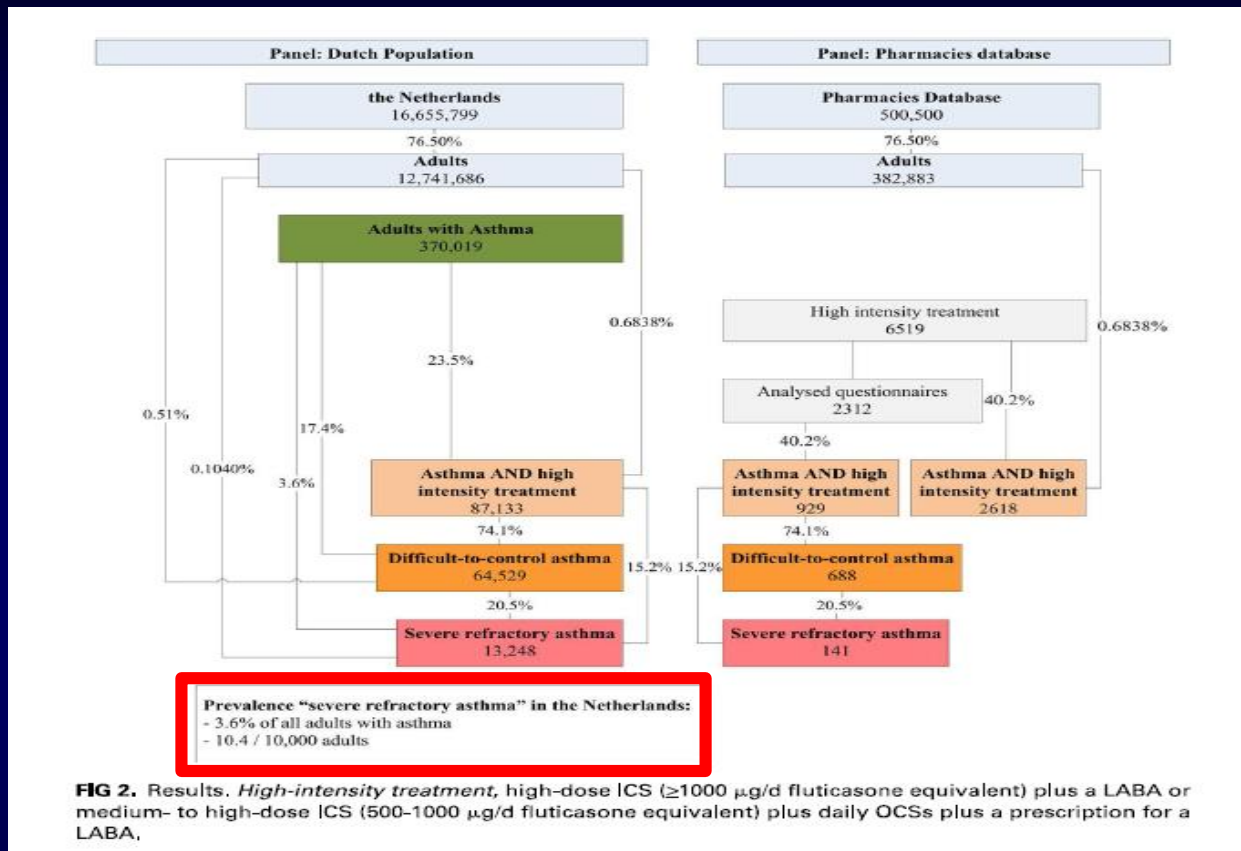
Panel: Dutch Population

the Netherlands
16,655,799

76.50%

Adults
12,741,686

Adults with Asthma
370,019

23.5%

0.6838%

0.51%

17.4%

0.1040%

3.6%

Asthma AND high intensity treatment
87,133

74.1%

Difficult-to-control asthma
64,529

15.2%

20.5%

Severe refractory asthma
13,248

Panel: Pharmacies database

Pharmacies Database
500,500

76.50%

Adults
382,883

High intensity treatment
6519

0.6838%

Analysed questionnaires
2312

40.2%

40.2%

Asthma AND high intensity treatment
929

Asthma AND high intensity treatment
2618

74.1%

15.2%

Difficult-to-control asthma
688

20.5%

Severe refractory asthma
141

Prevalence "severe refractory asthma" in the Netherlands:
- 3.6% of all adults with asthma
- 10.4 / 10,000 adults

FIG 2. Results. *High-intensity treatment*, high-dose ICS ($\geq$1000 $\mu$g/d fluticasone equivalent) plus a LABA or medium- to high-dose ICS (500-1000 $\mu$g/d fluticasone equivalent) plus daily OCSs plus a prescription for a LABA,